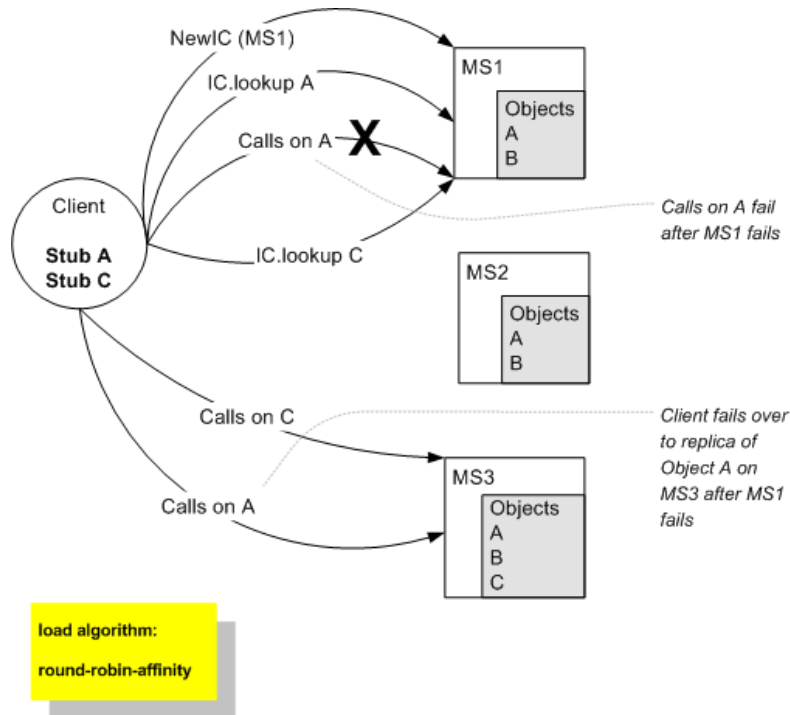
NewIC (MS1)

IC.lookup A

Calls on A

X

MS1

Objects
A
B

Client

Stub A
Stub C

IC.lookup C

Calls on A fail after MS1 fails

MS2

Objects
A
B

Calls on C

Client fails over to replica of Object A on MS3 after MS1 fails

MS3

Objects
A
B
C

Calls on A

load algorithm:

round-robin-affinity